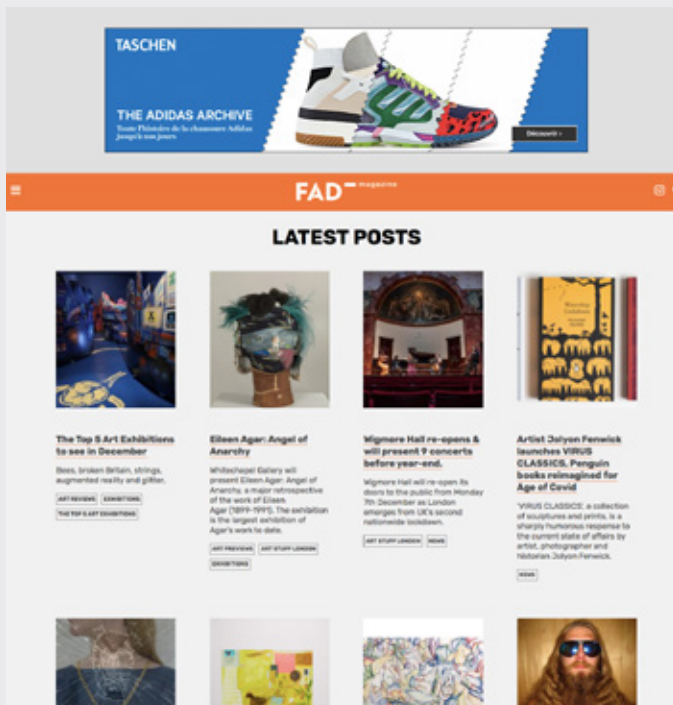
TASCHEN

THE ADIDAS ARCHIVE

Toute l'histoire de la chaussure Adidas jusqu'à nos jours

Découvrir ›

FAD magazine

LATEST POSTS

The Top 5 Art Exhibitions to see in December

Bees, broken Britain, strings, augmented reality and glitter.

ART REVIEWS EXHIBITIONS

THE TOP 5 ART EXHIBITIONS

Eileen Agar: Angel of Anarchy

Whitechapel Gallery will present Eileen Agar: Angel of Anarchy, a major retrospective of the work of Eileen Agar (1899–1991). The exhibition is the largest exhibition of Agar's work to date.

ART PREVIEWS ART STUFF LONDON

EXHIBITIONS

Wigmore Hall re-opens & will present 9 concerts before year-end.

Wigmore Hall will re-open its doors to the public from Monday 7th December as London emerges from UK's second nationwide lockdown.

ART STUFF LONDON NEWS

Artist Jolyon Fenwick launches VIRUS CLASSICS, Penguin books reimagined for Age of Covid

'VIRUS CLASSICS' a collection of sculptures and prints, is a sharply humorous response to the current state of affairs by artist, photographer and historian Jolyon Fenwick.

NEWS